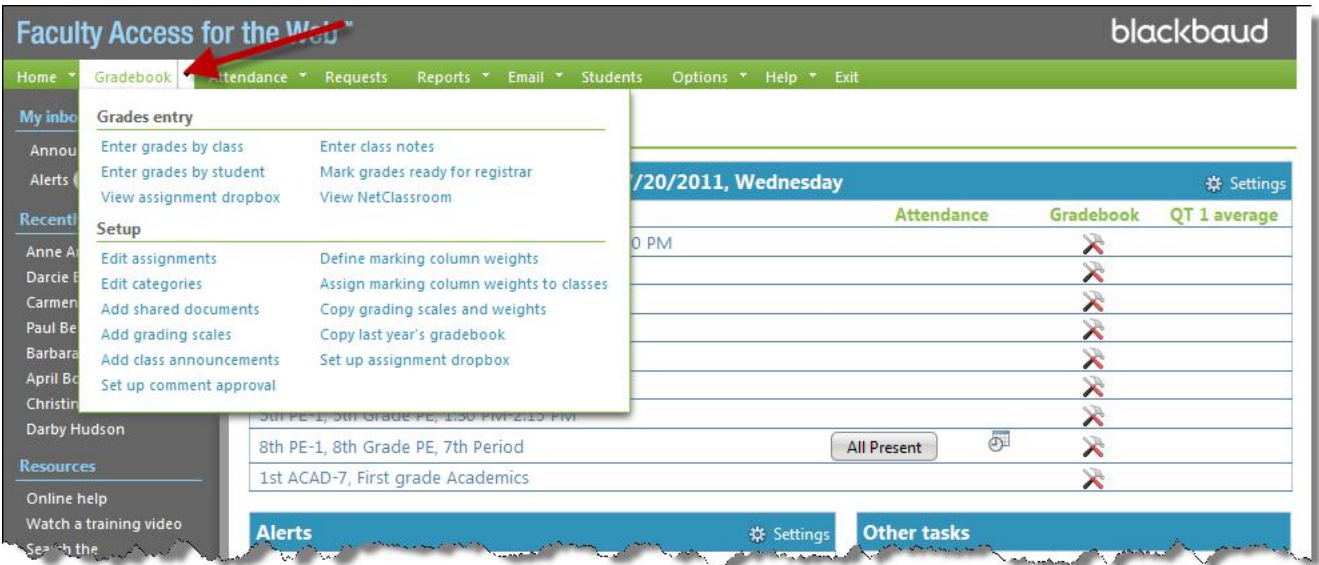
Faculty Access for the Web™

blackbaud

Home Gradebook Attendance Requests Reports Email Students Options Help Exit

My inbo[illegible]

Annou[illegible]

Alerts

Recentl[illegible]

Anne A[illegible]

Darcie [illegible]

Carmen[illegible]

Paul Be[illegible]

Barbara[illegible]

April Bo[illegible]

Christin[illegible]

Darby Hudson

Resources

Online help

Watch a training video

Se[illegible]h the

Grades entry

Enter grades by class

Enter grades by student

View assignment dropbox

Enter class notes

Mark grades ready for registrar

View NetClassroom

Setup

Edit assignments

Edit categories

Add shared documents

Add grading scales

Add class announcements

Set up comment approval

Define marking column weights

Assign marking column weights to classes

Copy grading scales and weights

Copy last year's gradebook

Set up assignment dropbox

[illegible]7/20/2011, Wednesday

Settings

Attendance Gradebook QT 1 average

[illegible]0 PM

5th PE-1, 5th Grade PE, 1:30 PM-2:15 PM

8th PE-1, 8th Grade PE, 7th Period

All Present

1st ACAD-7, First grade Academics

Alerts

Settings

Other tasks